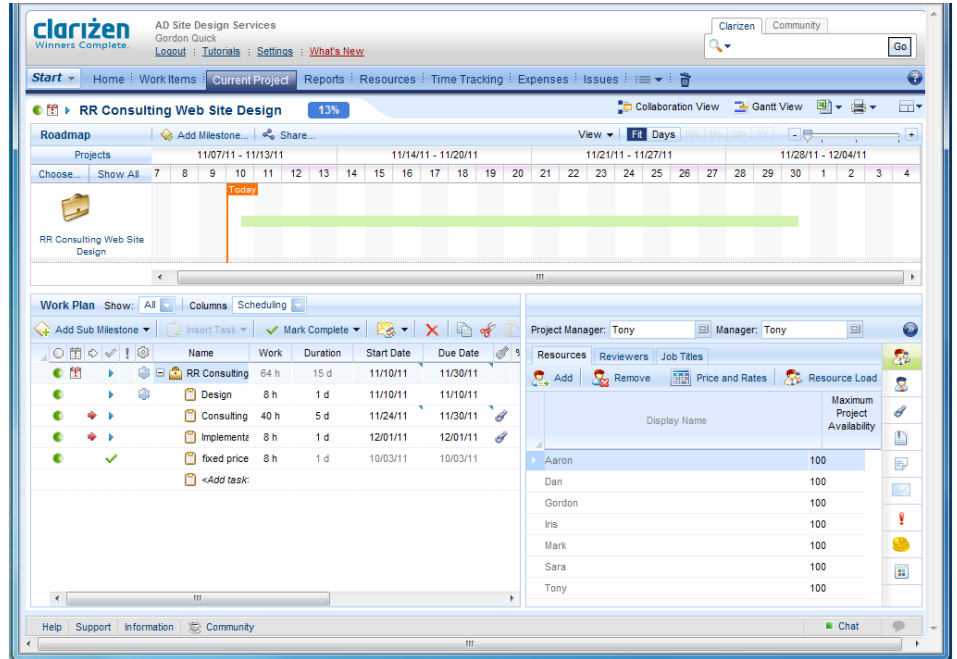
clarizen
Winners Complete.

AD Site Design Services
Gordon Quick
Logout : Tutorials : Settings : What's New

Clarizen | Community

Go

Start | Home | Work Items | Current Project | Reports | Resources | Time Tracking | Expenses | Issues

RR Consulting Web Site Design 13%

Collaboration View | Gantt View

Roadmap | Add Milestone... | Share... | View | Fit | Days

Projects | 11/07/11 - 11/13/11 | 11/14/11 - 11/20/11 | 11/21/11 - 11/27/11 | 11/28/11 - 12/04/11

Choose... | Show All | 7 | 8 | 9 | 10 | 11 | 12 | 13 | 14 | 15 | 16 | 17 | 18 | 19 | 20 | 21 | 22 | 23 | 24 | 25 | 26 | 27 | 28 | 29 | 30 | 1 | 2 | 3 | 4

Today

RR Consulting Web Site Design

Work Plan Show: All | Columns Scheduling

Add Sub Milestone | Insert Task | Mark Complete

| Name | Work | Duration | Start Date | Due Date |
|---|---|---|---|---|
| RR Consulting | 64 h | 15 d | 11/10/11 | 11/30/11 |
| Design | 8 h | 1 d | 11/10/11 | 11/10/11 |
| Consulting | 40 h | 5 d | 11/24/11 | 11/30/11 |
| Implemente | 8 h | 1 d | 12/01/11 | 12/01/11 |
| fixed price | 8 h | 1 d | 10/03/11 | 10/03/11 |
| <Add task> | | | | |

Project Manager: Tony | Manager: Tony

Resources | Reviewers | Job Titles

Add | Remove | Price and Rates | Resource Load

| Display Name | Maximum Project Availability |
|---|---|
| Aaron | 100 |
| Dan | 100 |
| Gordon | 100 |
| Iris | 100 |
| Mark | 100 |
| Sara | 100 |
| Tony | 100 |

Help | Support | Information | Community | Chat